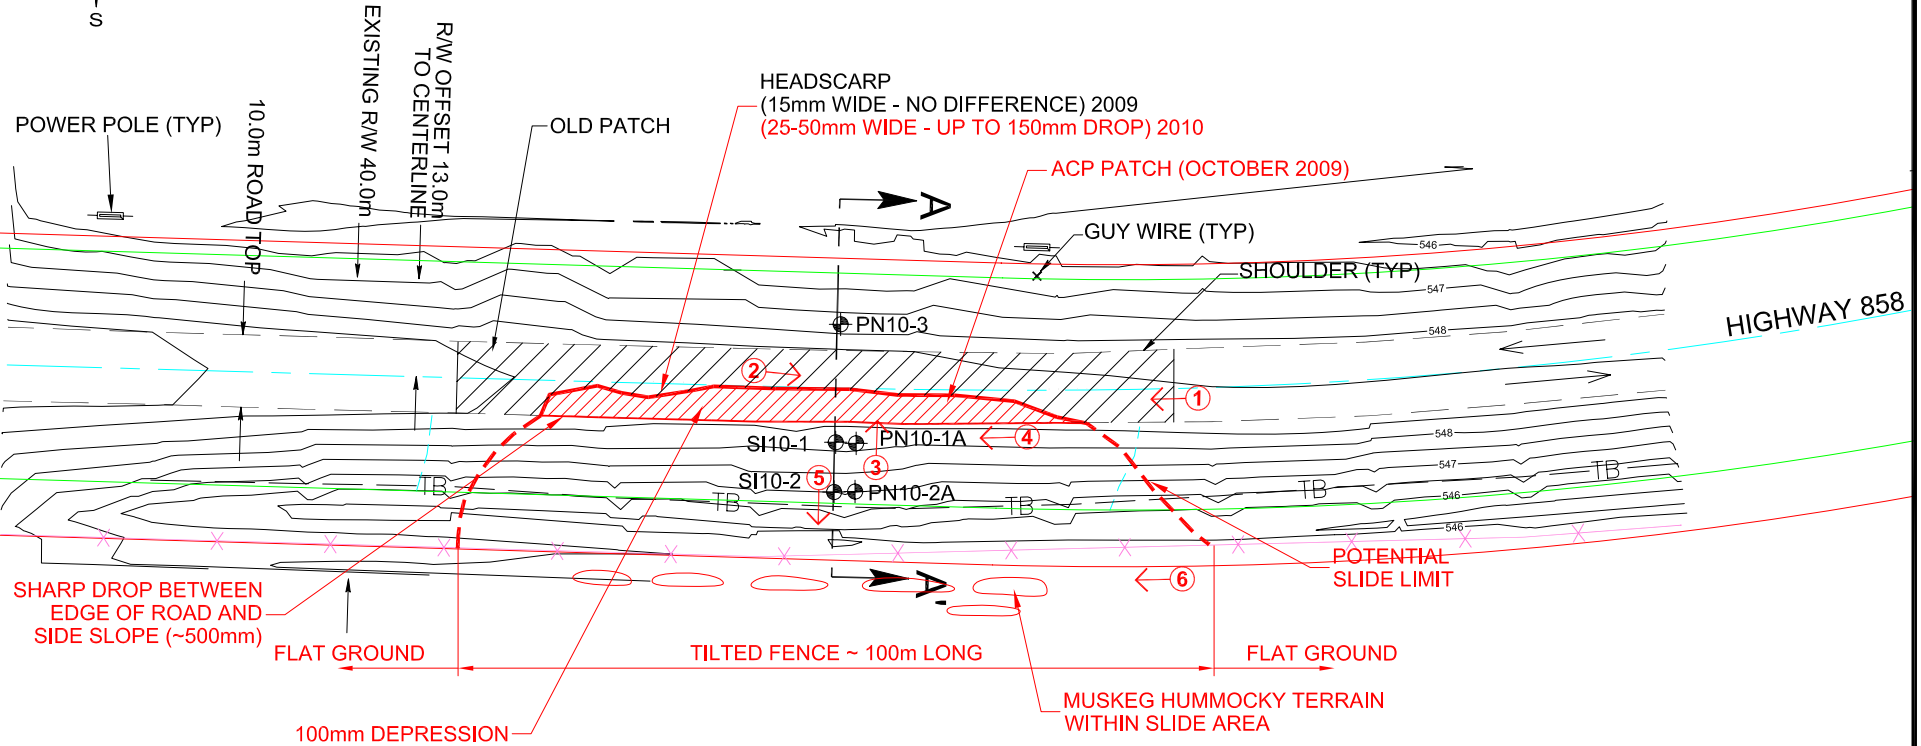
S

POWER POLE (TYP)

10.0m ROAD TOP

EXISTING R/W 40.0m

R/W OFFSET 13.0m TO CENTERLINE

OLD PATCH

HEADSCARP
(15mm WIDE - NO DIFFERENCE) 2009
(25-50mm WIDE - UP TO 150mm DROP) 2010

ACP PATCH (OCTOBER 2009)

A

GUY WIRE (TYP)

SHOULDER (TYP)

546
547
548

HIGHWAY 858

PN10-3

2

1

SI10-1

PN10-1A

4

3

548
547

SI10-2

5

PN10-2A

TB
TB
TB
TB
TB

546
546

POTENTIAL SLIDE LIMIT

6

A

SHARP DROP BETWEEN EDGE OF ROAD AND SIDE SLOPE (~500mm)

FLAT GROUND

TILTED FENCE ~ 100m LONG

FLAT GROUND

MUSKEG HUMMOCKY TERRAIN WITHIN SLIDE AREA

100mm DEPRESSION